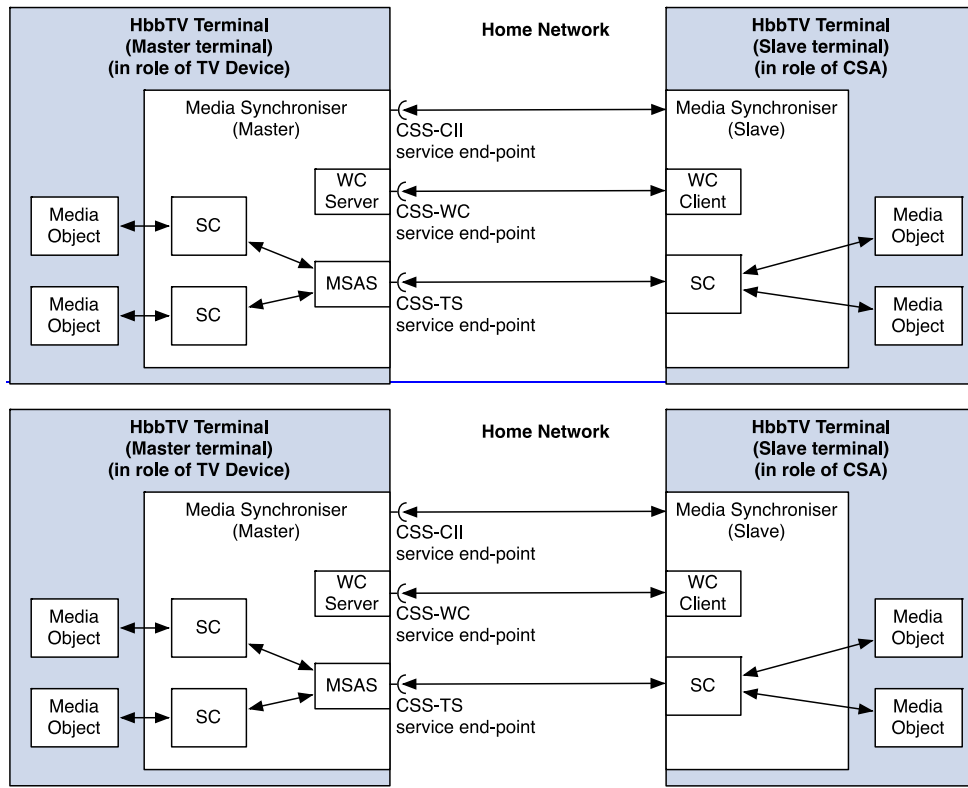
HbbTV Terminal
(Master terminal)
(in role of TV Device)

Home Network

HbbTV Terminal
(Slave terminal)
(in role of CSA)

Media Synchroniser
(Master)

CSS-CII
service end-point

Media Synchroniser
(Slave)

WC
Server

CSS-WC
service end-point

WC
Client

Media
Object

SC

Media
Object

MSAS

CSS-TS
service end-point

SC

Media
Object

SC

Media
Object

HbbTV Terminal
(Master terminal)
(in role of TV Device)

Home Network

HbbTV Terminal
(Slave terminal)
(in role of CSA)

Media Synchroniser
(Master)

CSS-CII
service end-point

Media Synchroniser
(Slave)

WC
Server

CSS-WC
service end-point

WC
Client

Media
Object

SC

Media
Object

MSAS

CSS-TS
service end-point

SC

Media
Object

SC

Media
Object